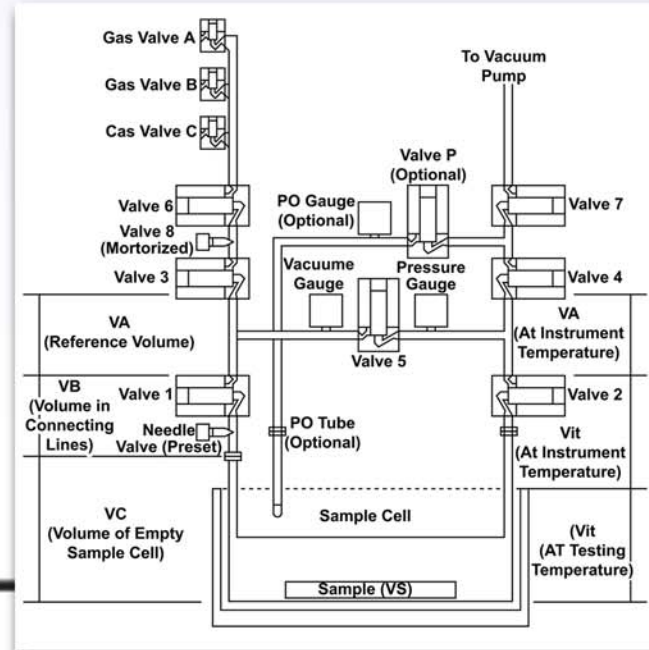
Gas Valve A

Gas Valve B

Cas Valve C

To Vacuum Pump

Valve P (Optional)

PO Gauge (Optional)

Valve 6

Valve 7

Valve 8 (Mortorized)

Valve 3

Vacuume Gauge

Pressure Gauge

Valve 4

VA (Reference Volume)

VA (At Instrument Temperature)

Valve 5

VB (Volume in Connecting Lines)

Valve 1

Valve 2

Needle Valve (Preset)

PO Tube (Optional)

Vit (At Instrument Temperature)

VC (Volume of Empty Sample Cell)

Sample Cell

(Vit (AT Testing Temperature)

Sample (VS)